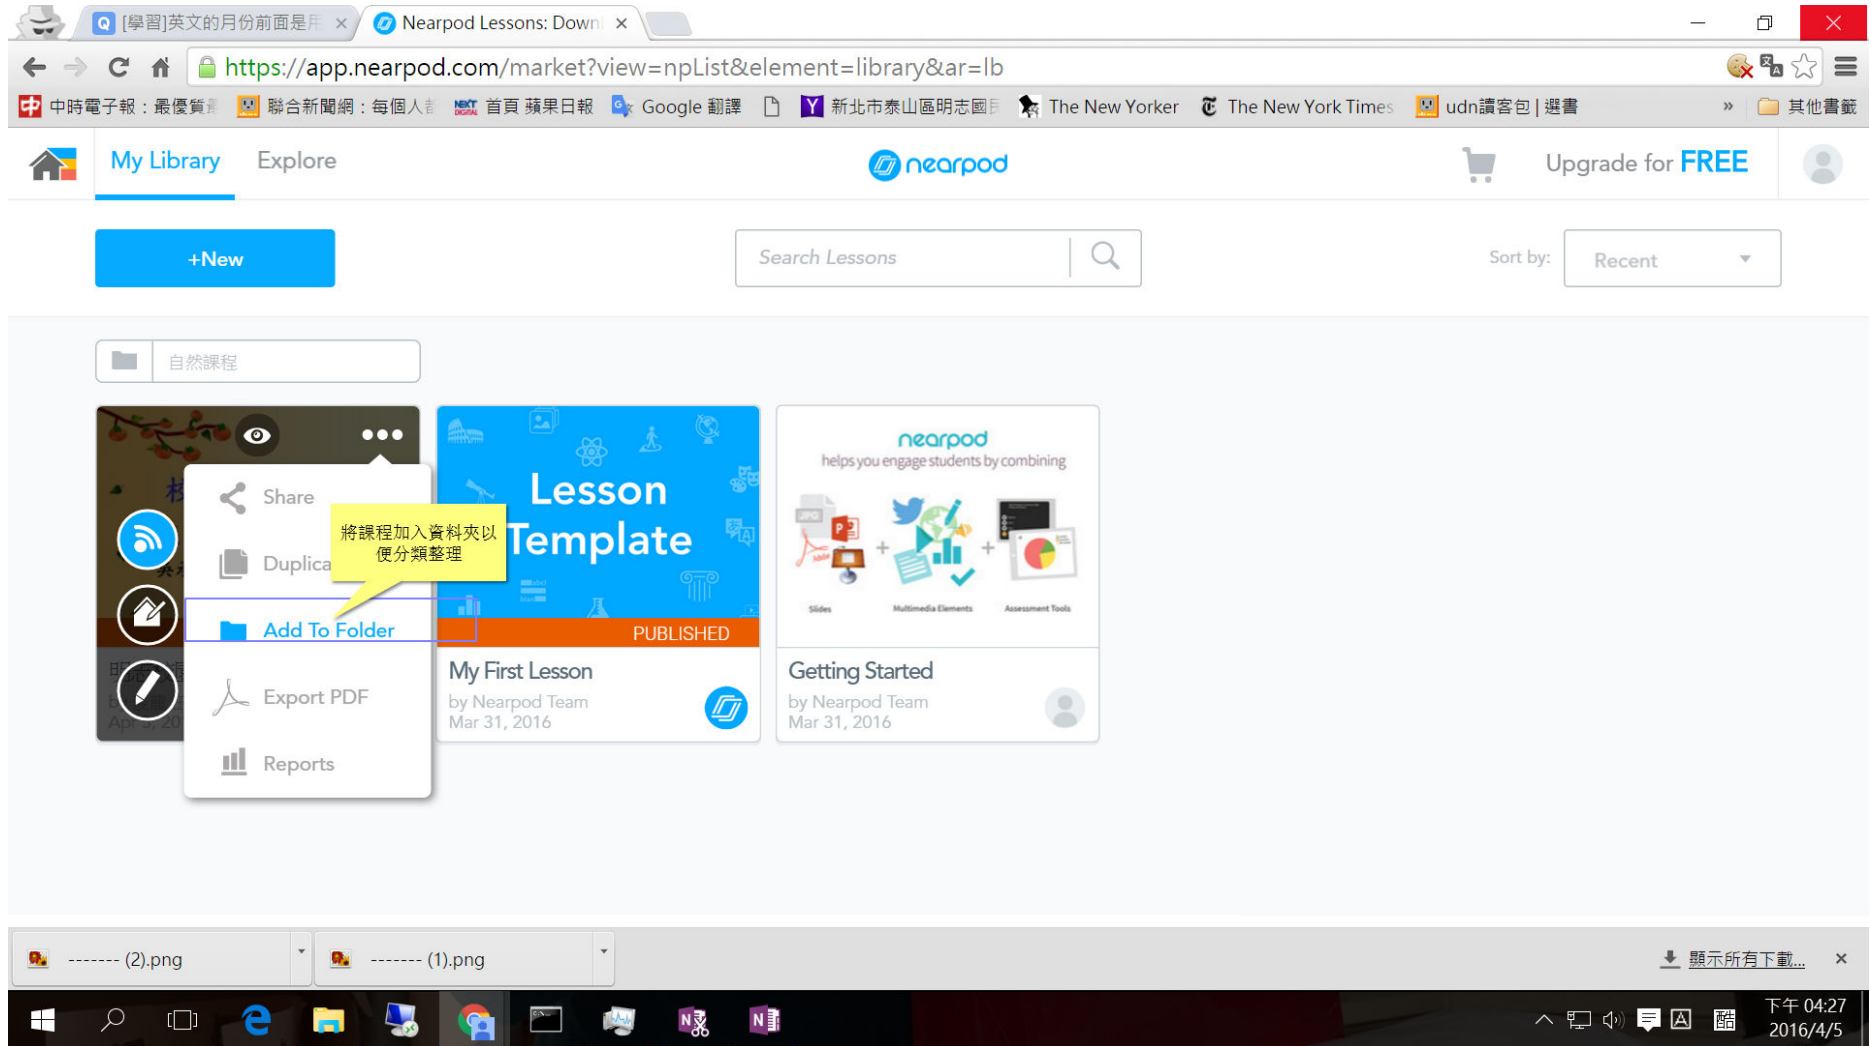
[學習]英文的月份前面是用 ×
Nearpod Lessons: Down ×

https://app.nearpod.com/market?view=npList&element=library&ar=lb

中時電子報：最優質 聯合新聞網：每個人 首頁 蘋果日報 Google 翻譯 新北市泰山區明志國 The New Yorker The New York Times udn讀客包 | 選書 » 其他書籤

My Library Explore nearpod Upgrade for FREE

+New

Search Lessons

Sort by: Recent

自然課程

Share
Duplica
將課程加入資料夾以便分類整理
Add To Folder
Export PDF
Reports

Lesson Template
PUBLISHED
My First Lesson
by Nearpod Team
Mar 31, 2016

nearpod
helps you engage students by combining
Slides + Multimedia Elements + Assessment Tools
Getting Started
by Nearpod Team
Mar 31, 2016

------- (2).png
------- (1).png
顯示所有下載...

下午 04:27
2016/4/5